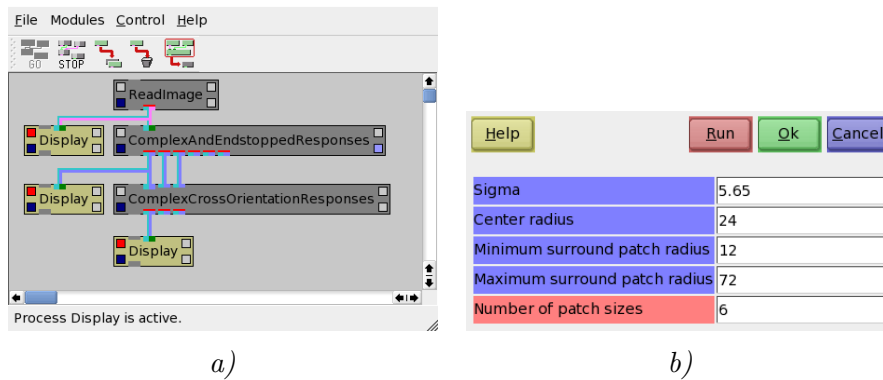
File Modules Control Help

GO STOP

ReadImage

Display

ComplexAndEndstoppedResponses

Display

ComplexCrossOrientationResponses

Display

Process Display is active.

a)

Help

Run

Ok

Cancel

| Sigma | 5.65 |
|---|---|
| Center radius | 24 |
| Minimum surround patch radius | 12 |
| Maximum surround patch radius | 72 |
| Number of patch sizes | 6 |

b)